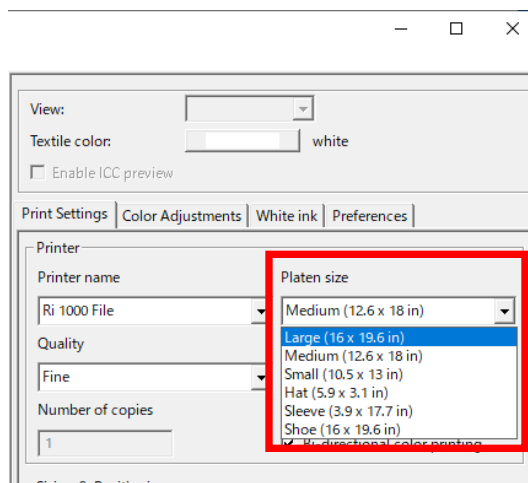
View:
Textile color: white
Enable ICC preview

Print Settings | Color Adjustments | White ink | Preferences

Printer
Printer name
Ri 1000 File
Quality
Fine
Number of copies
1

Platen size
Medium (12.6 x 18 in)
Large (16 x 19.6 in)
Medium (12.6 x 18 in)
Small (10.5 x 13 in)
Hat (5.9 x 3.1 in)
Sleeve (3.9 x 17.7 in)
Shoe (16 x 19.6 in)
Bi-directional color printing